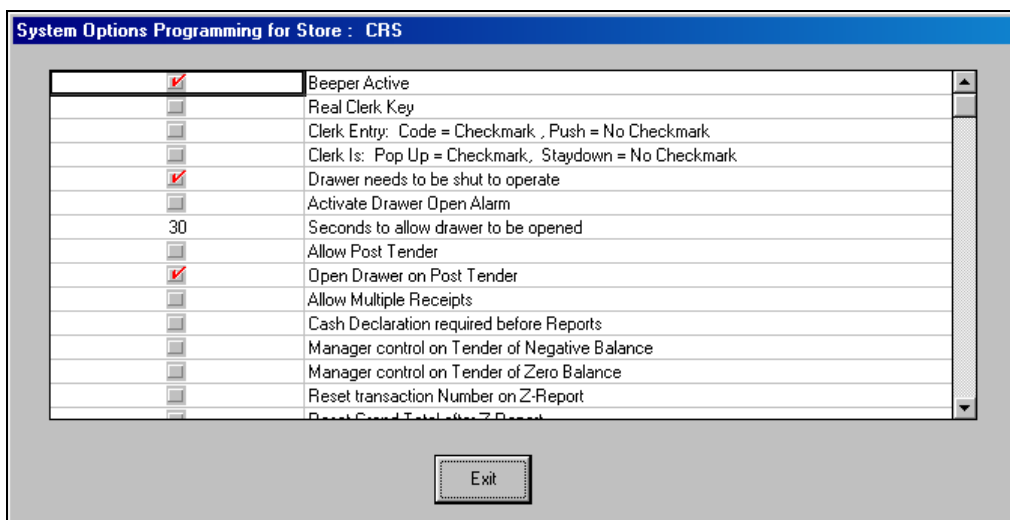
System Options Programming for Store : CRS

| | |
|---|---|
| | Beeper Active |
| | Real Clerk Key |
| | Clerk Entry: Code = Checkmark , Push = No Checkmark |
| | Clerk Is: Pop Up = Checkmark, Staydown = No Checkmark |
| | Drawer needs to be shut to operate |
| | Activate Drawer Open Alarm |
| 30 | Seconds to allow drawer to be opened |
| | Allow Post Tender |
| | Open Drawer on Post Tender |
| | Allow Multiple Receipts |
| | Cash Declaration required before Reports |
| | Manager control on Tender of Negative Balance |
| | Manager control on Tender of Zero Balance |
| | Reset transaction Number on Z-Report |
| | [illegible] |

Exit